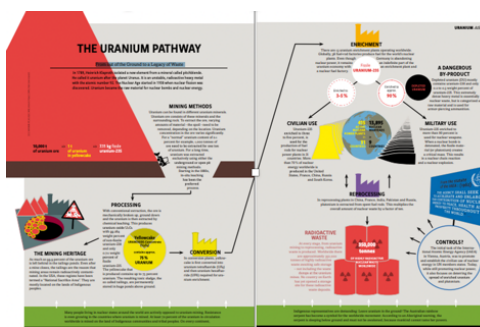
THE URANIUM PATHWAY

Potential of the Ground to a Legacy of Waste

MINING METHODS

PROCESSING

THE MINING HERITAGE

CONVERSION

ENRICHMENT

URANIUM-235

A DANGEROUS BY-PRODUCT

CIVILIAN USE

MILITARY USE

REPROCESSING

RADIOACTIVE WASTE

CONTROLS?

URANIUM ATLAS

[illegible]